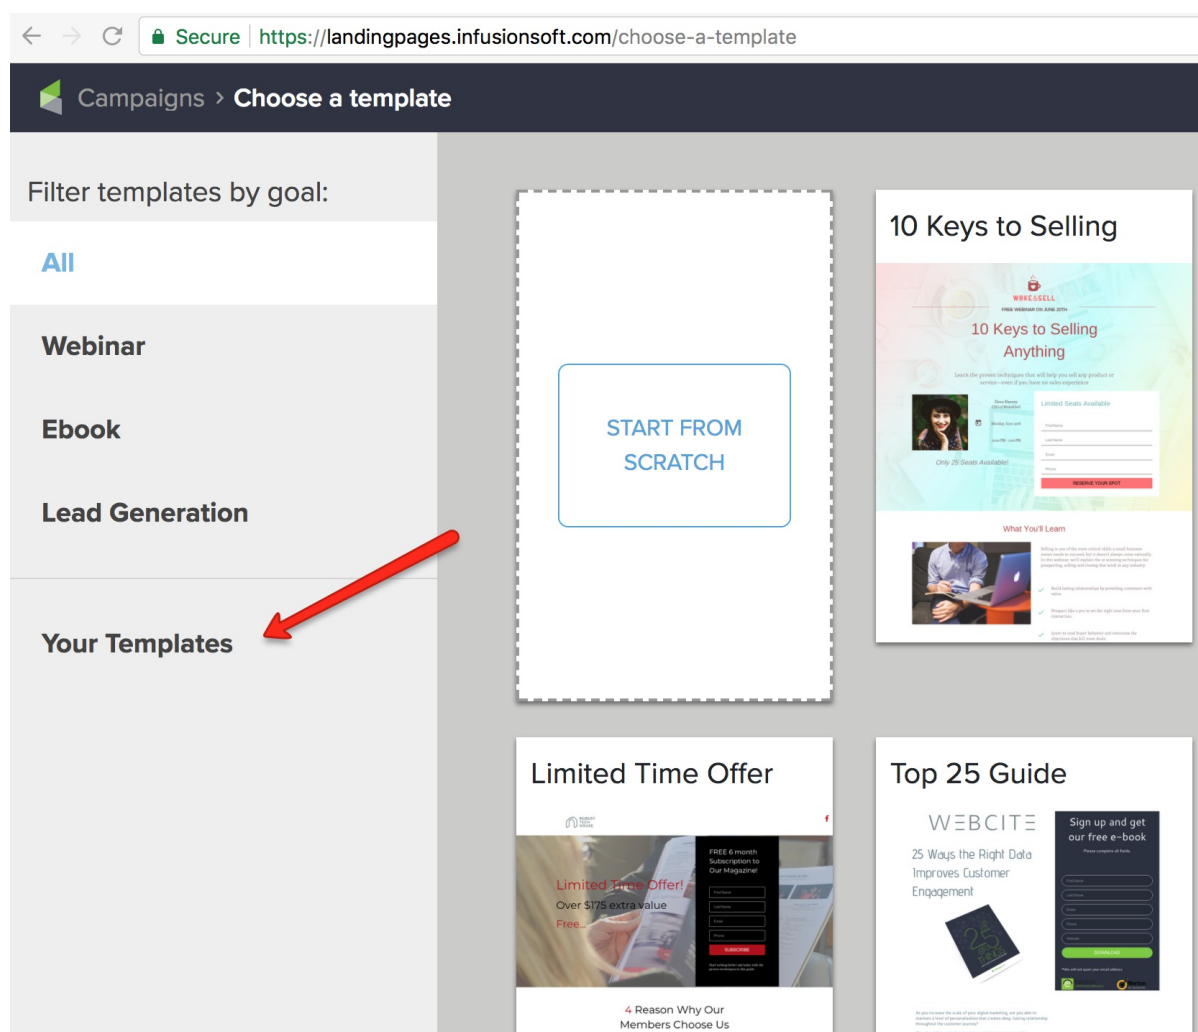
Secure | https://landingpages.infusionsoft.com/choose-a-template

Campaigns > Choose a template

Filter templates by goal:

All

Webinar

Ebook

Lead Generation

Your Templates

START FROM SCRATCH

10 Keys to Selling

WAKE & SELL

FREE WEBINAR ON JUNE 20TH

10 Keys to Selling Anything

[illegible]

Limited Seats Available

Only 25 Seats Available!

RESERVE YOUR SPOT

What You'll Learn

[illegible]

Limited Time Offer

FREE 6 month Subscription to Our Magazine!

Limited Time Offer!

Over $175 extra value

Free...

SUBSCRIBE

4 Reason Why Our Members Choose Us

Top 25 Guide

WEBCITE

25 Ways the Right Data Improves Customer Engagement

Sign up and get our free e-book

DOWNLOAD

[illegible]